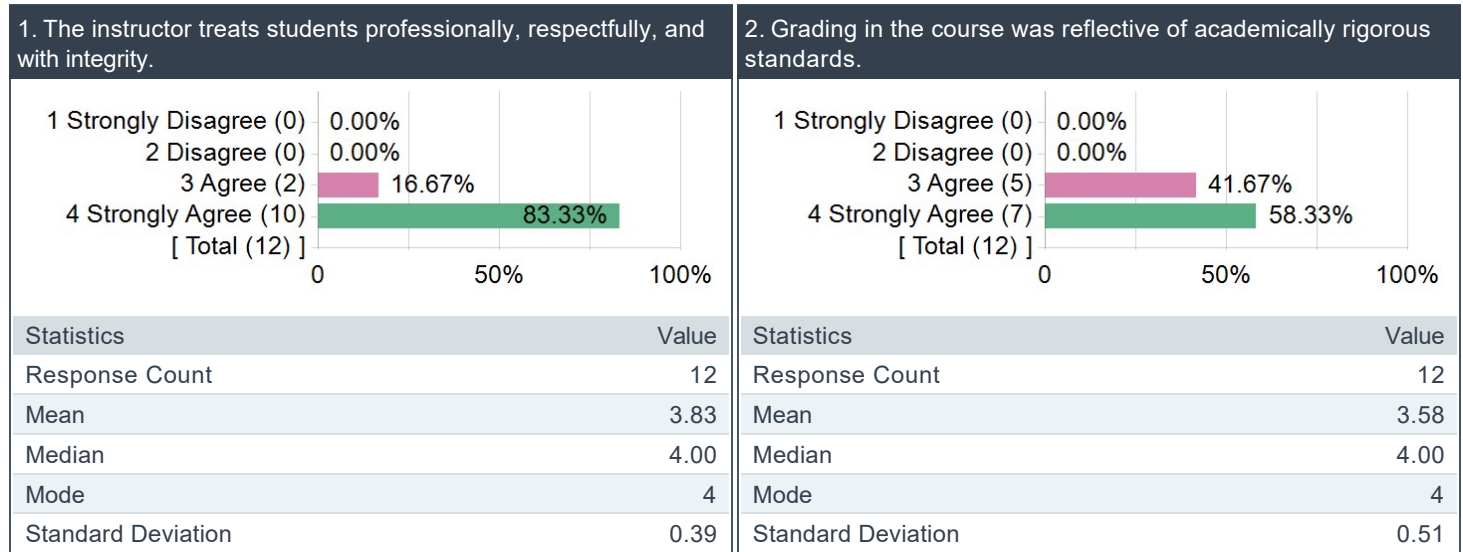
1. The instructor treats students professionally, respectfully, and with integrity.

1 Strongly Disagree (0) 0.00%
2 Disagree (0) 0.00%
3 Agree (2) 16.67%
4 Strongly Agree (10) 83.33%
[ Total (12) ]
0 50% 100%

| Statistics | Value |
|---|---|
| Response Count | 12 |
| Mean | 3.83 |
| Median | 4.00 |
| Mode | 4 |
| Standard Deviation | 0.39 |

2. Grading in the course was reflective of academically rigorous standards.

1 Strongly Disagree (0) 0.00%
2 Disagree (0) 0.00%
3 Agree (5) 41.67%
4 Strongly Agree (7) 58.33%
[ Total (12) ]
0 50% 100%

| Statistics | Value |
|---|---|
| Response Count | 12 |
| Mean | 3.58 |
| Median | 4.00 |
| Mode | 4 |
| Standard Deviation | 0.51 |